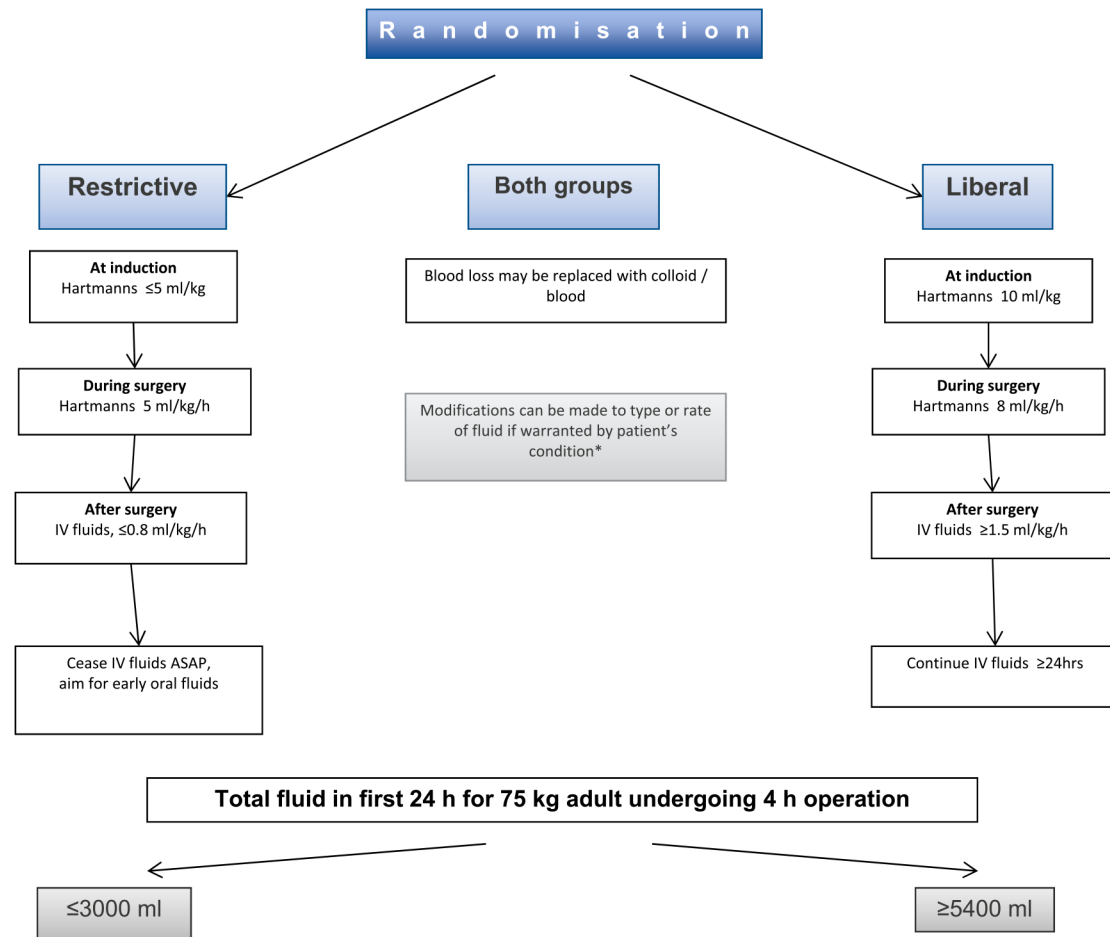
R a n d o m i s a t i o n

Restrictive

Both groups

Liberal

At induction
Hartmanns ≤5 ml/kg

Blood loss may be replaced with colloid / blood

At induction
Hartmanns 10 ml/kg

During surgery
Hartmanns 5 ml/kg/h

Modifications can be made to type or rate of fluid if warranted by patient's condition*

During surgery
Hartmanns 8 ml/kg/h

After surgery
IV fluids, ≤0.8 ml/kg/h

After surgery
IV fluids ≥1.5 ml/kg/h

Cease IV fluids ASAP, aim for early oral fluids

Continue IV fluids ≥24hrs

Total fluid in first 24 h for 75 kg adult undergoing 4 h operation

≤3000 ml

≥5400 ml